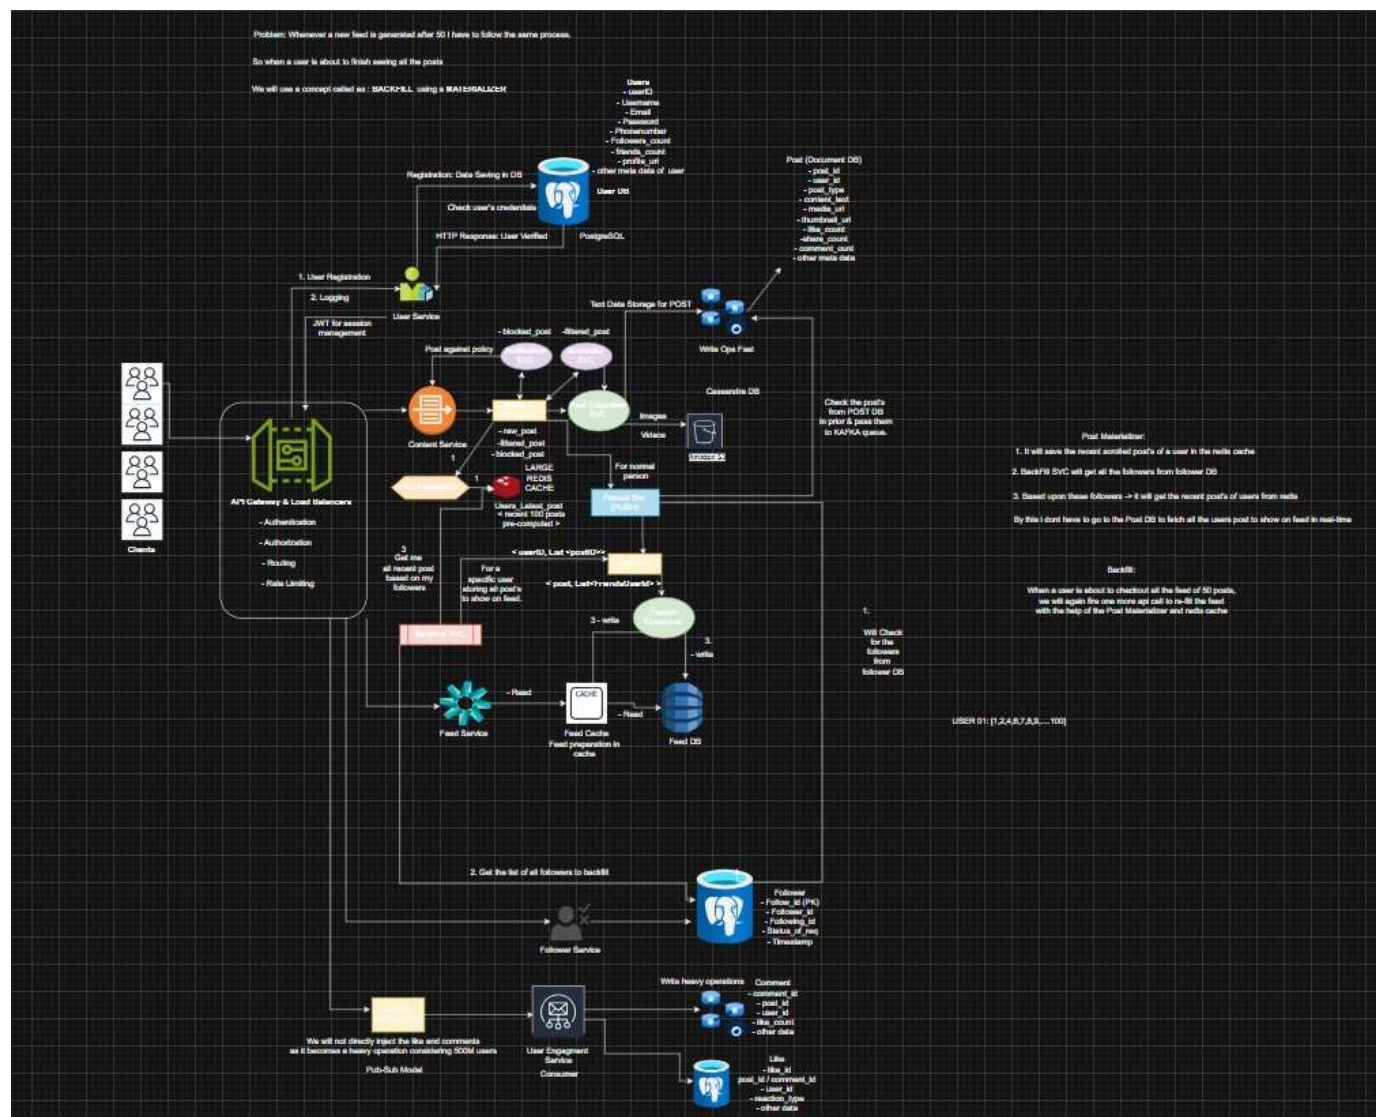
Problem: Whenever a new feed is generated after 50 I have to follow the same process.

So when a user is about to finish seeing all the posts

We will use a concept called as : BACKFILL using a MATERIALIZER

Users
- userID
- Username
- Email
- Password
- Phonenumber
- Followers_count
- friends_count
- profile_url
- other meta data of user

Registration: Data Saving in DB

User DB

Check user's credentials

HTTP Response: User Verified

PostgreSQL

Post (Document DB)
- post_id
- user_id
- post_type
- content_text
- media_url
- thumbnail_url
- like_count
- share_count
- comment_count
- other meta data

1. User Registration

2. Logging

User Service

JWT for session management

Text Data Storage for POST

Write Ops Fast

- blocked_post

- filtered_post

Post against policy

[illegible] SVC

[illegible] SVC

Cassandra DB

Content Service

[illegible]

Post Content SVC

Images

Videos

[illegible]

Check the post's from POST DB in prior & pass them to KAFKA queue.

- new_post
- filtered_post
- blocked_post

For normal person

LARGE REDIS CACHE

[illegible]

Users_Latest_post
< recent 100 posts pre-computed >

Fanout Svc (PUSH)

API Gateway & Load Balancers
- Authentication
- Authorization
- Routing
- Rate Limiting

Clients

3
Get me all recent post based on my followers

For a specific user storing all post's to show on feed.

< userID, List <postID>>

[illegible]

< post, List<friendsUserId> >

Fanout Consumer

3 - write

3.
- write

Backfill SVC

- Read

CACHE

- Read

Feed Service

Feed Cache
Feed preparation in cache

Feed DB

Post Materializer:

1. It will save the recent scrolled post's of a user in the redis cache

2. BackFill SVC will get all the followers from follower DB

3. Based upon these followers -> it will get the recent post's of users from redis

By this I dont have to go to the Post DB to fetch all the users post to show on feed in real-time

Backfill:

When a user is about to checkout all the feed of 50 posts, we will again fire one more api call to re-fill the feed with the help of the Post Materializer and redis cache

1.
Will Check for the followers from follower DB

USER 01: [1,2,4,6,7,8,9,....100]

2. Get the list of all followers to backfill

Follower
- Follow_id (PK)
- Follower_id
- Following_id
- Status_of_req
- Timestamp

Follower Service

Write heavy operations

Comment
- comment_id
- post_id
- user_id
- like_count
- other data

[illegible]

User Engagement Service
Consumer

We will not directly inject the like and comments as it becomes a heavy operation considering 500M users

Pub-Sub Model

Like
- like_id
post_id / comment_id
- user_id
- reaction_type
- other data